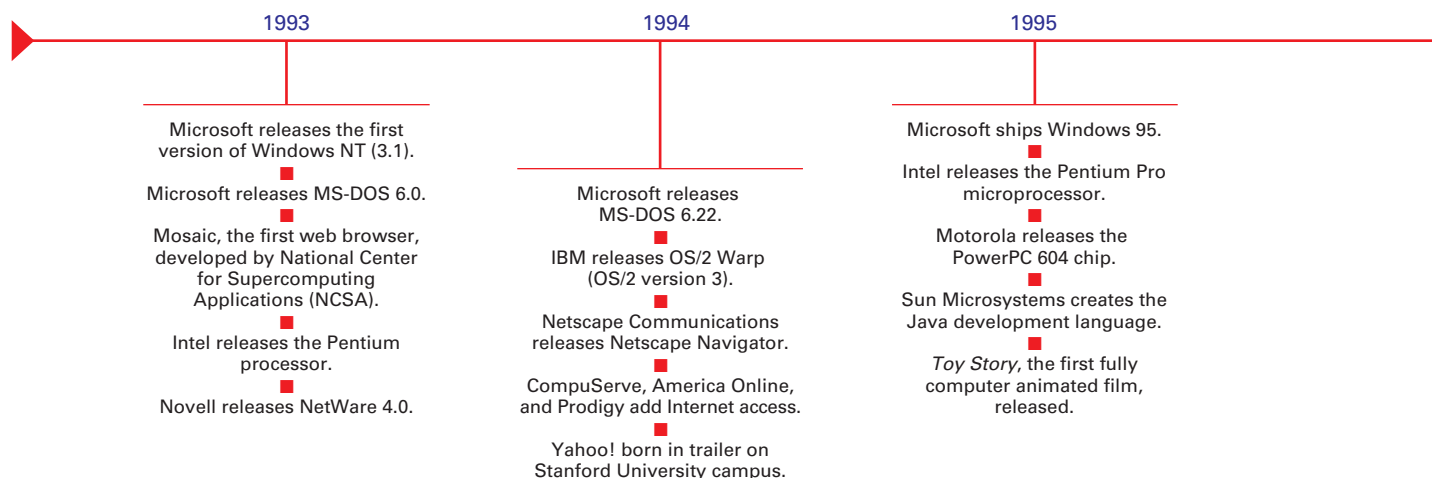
1993

Microsoft releases the first version of Windows NT (3.1).

Microsoft releases MS-DOS 6.0.

Mosaic, the first web browser, developed by National Center for Supercomputing Applications (NCSA).

Intel releases the Pentium processor.

Novell releases NetWare 4.0.

1994

Microsoft releases MS-DOS 6.22.

IBM releases OS/2 Warp (OS/2 version 3).

Netscape Communications releases Netscape Navigator.

CompuServe, America Online, and Prodigy add Internet access.

Yahoo! born in trailer on Stanford University campus.

1995

Microsoft ships Windows 95.

Intel releases the Pentium Pro microprocessor.

Motorola releases the PowerPC 604 chip.

Sun Microsystems creates the Java development language.

Toy Story, the first fully computer animated film, released.